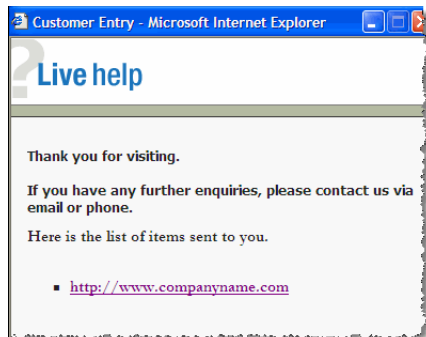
Customer Entry - Microsoft Internet Explorer

Live help

Thank you for visiting.

If you have any further enquiries, please contact us via email or phone.

Here is the list of items sent to you.

- http://www.companyname.com